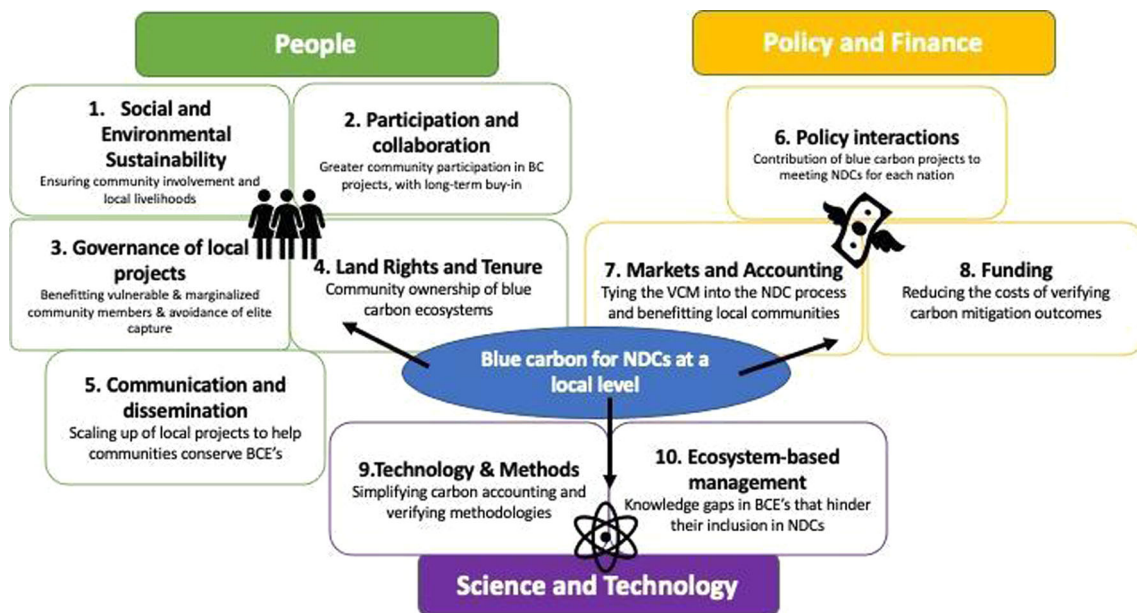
People

Policy and Finance

1. Social and Environmental Sustainability
Ensuring community involvement and local livelihoods

2. Participation and collaboration
Greater community participation in BC projects, with long-term buy-in

6. Policy interactions
Contribution of blue carbon projects to meeting NDCs for each nation

3. Governance of local projects
Benefitting vulnerable & marginalized community members & avoidance of elite capture

4. Land Rights and Tenure
Community ownership of blue carbon ecosystems

7. Markets and Accounting
Tying the VCM into the NDC process and benefitting local communities

8. Funding
Reducing the costs of verifying carbon mitigation outcomes

Blue carbon for NDCs at a local level

5. Communication and dissemination
Scaling up of local projects to help communities conserve BCE's

9.Technology & Methods
Simplifying carbon accounting and verifying methodologies

10. Ecosystem-based management
Knowledge gaps in BCE's that hinder their inclusion in NDCs

Science and Technology